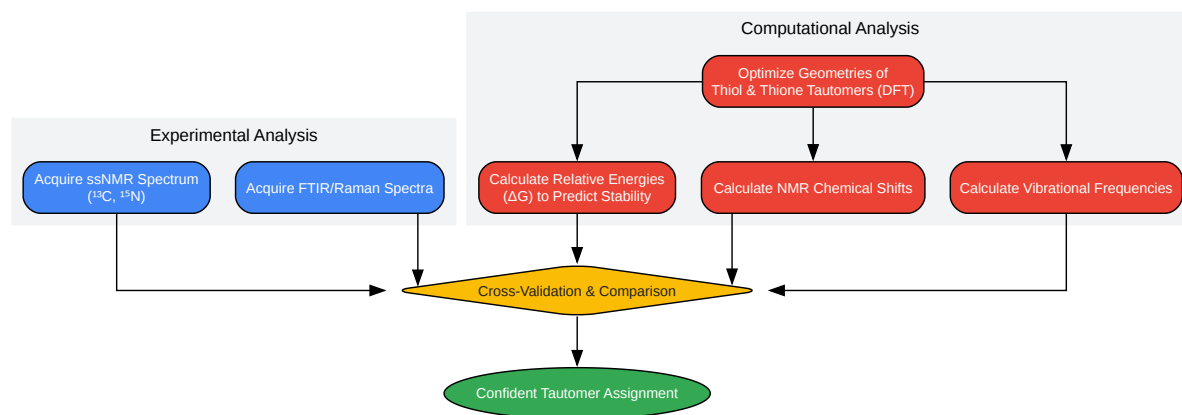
Computational Analysis

Optimize Geometries of Thiol & Thione Tautomers (DFT)

Experimental Analysis

Acquire ssNMR Spectrum ($^{13}$C, $^{15}$N)

Acquire FTIR/Raman Spectra

Calculate Relative Energies (ΔG) to Predict Stability

Calculate NMR Chemical Shifts

Calculate Vibrational Frequencies

Cross-Validation & Comparison

Confident Tautomer Assignment